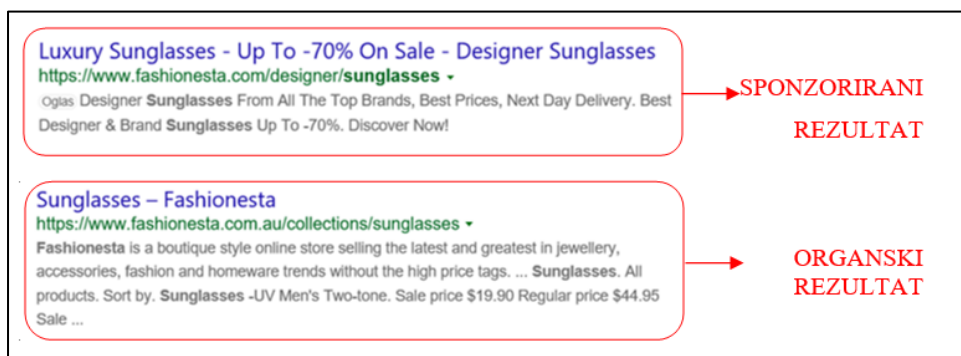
Luxury Sunglasses - Up To -70% On Sale - Designer Sunglasses
https://www.fashionesta.com/designer/sunglasses ▾
Oglas Designer Sunglasses From All The Top Brands, Best Prices, Next Day Delivery. Best Designer & Brand Sunglasses Up To -70%. Discover Now!

SPONZORIRANI REZULTAT

Sunglasses – Fashionesta
https://www.fashionesta.com.au/collections/sunglasses ▾
Fashionesta is a boutique style online store selling the latest and greatest in jewellery, accessories, fashion and homeware trends without the high price tags. ... Sunglasses. All products. Sort by. Sunglasses -UV Men's Two-tone. Sale price $19.90 Regular price $44.95 Sale ...

ORGANSKI REZULTAT